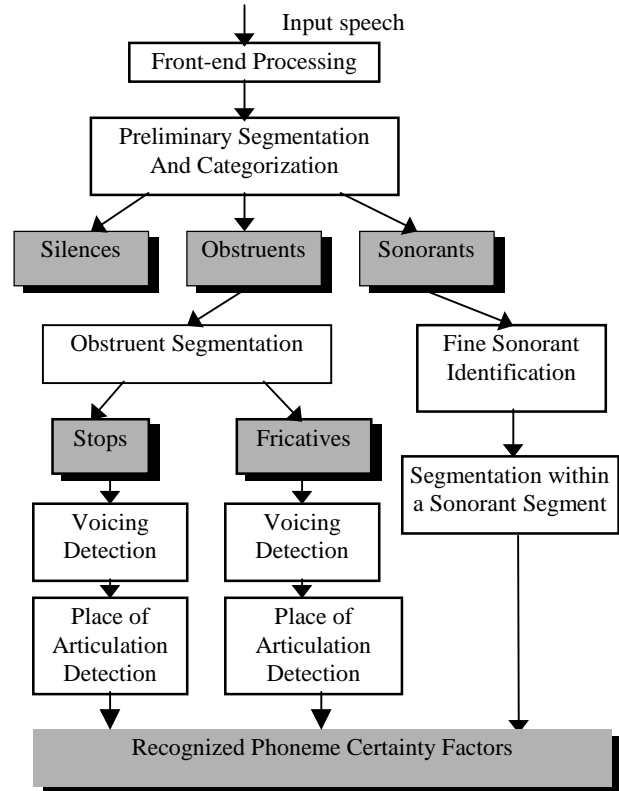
Input speech

Front-end Processing

Preliminary Segmentation And Categorization

Silences

Obstruents

Sonorants

Obstruent Segmentation

Fine Sonorant Identification

Stops

Fricatives

Segmentation within a Sonorant Segment

Voicing Detection

Voicing Detection

Place of Articulation Detection

Place of Articulation Detection

Recognized Phoneme Certainty Factors